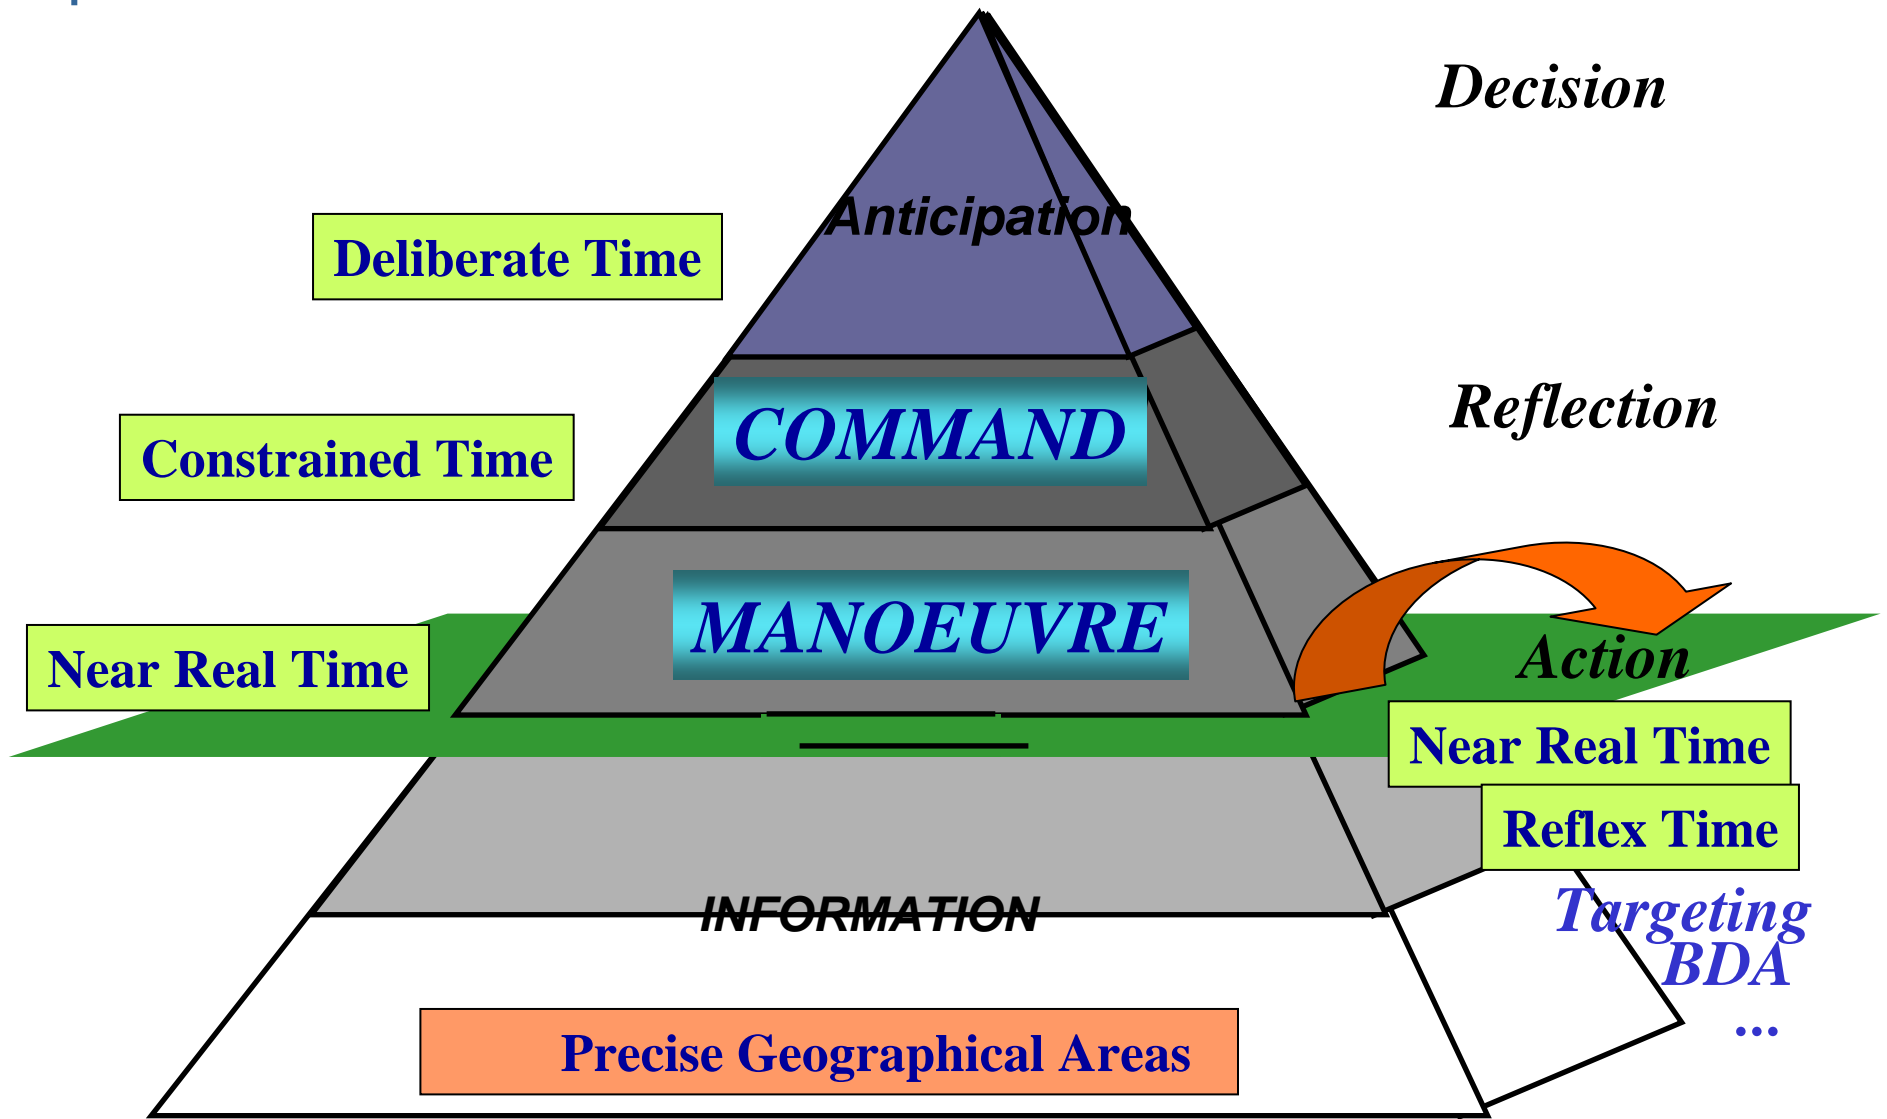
Decision

Deliberate Time

Anticipation

Reflection

COMMAND

Constrained Time

MANOEUVRE

Near Real Time

Action

Near Real Time

Reflex Time

INFORMATION

Targeting
BDA
...

Precise Geographical Areas